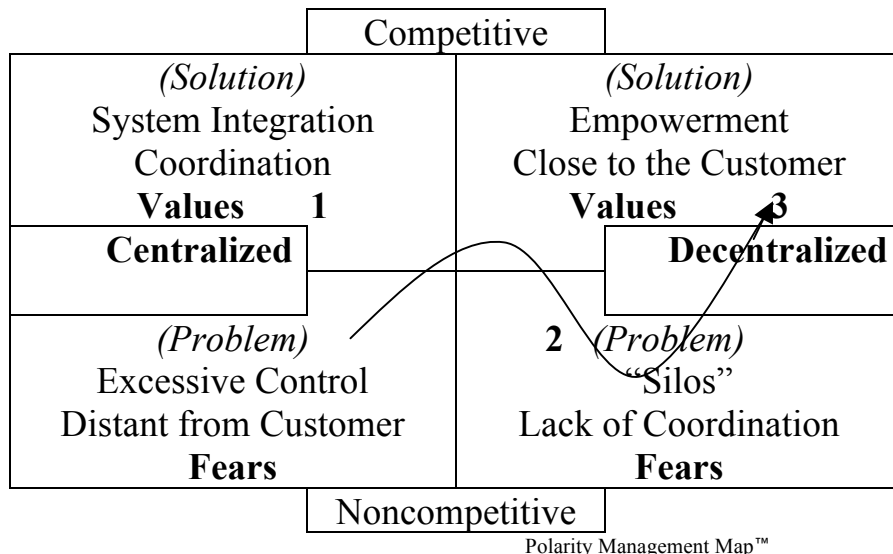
Competitive

(Solution)
System Integration
Coordination
Values 1

(Solution)
Empowerment
Close to the Customer
Values 3

Centralized

Decentralized

(Problem)
Excessive Control
Distant from Customer
Fears

2 (Problem)
"Silos"
Lack of Coordination
Fears

Noncompetitive

Polarity Management Map™